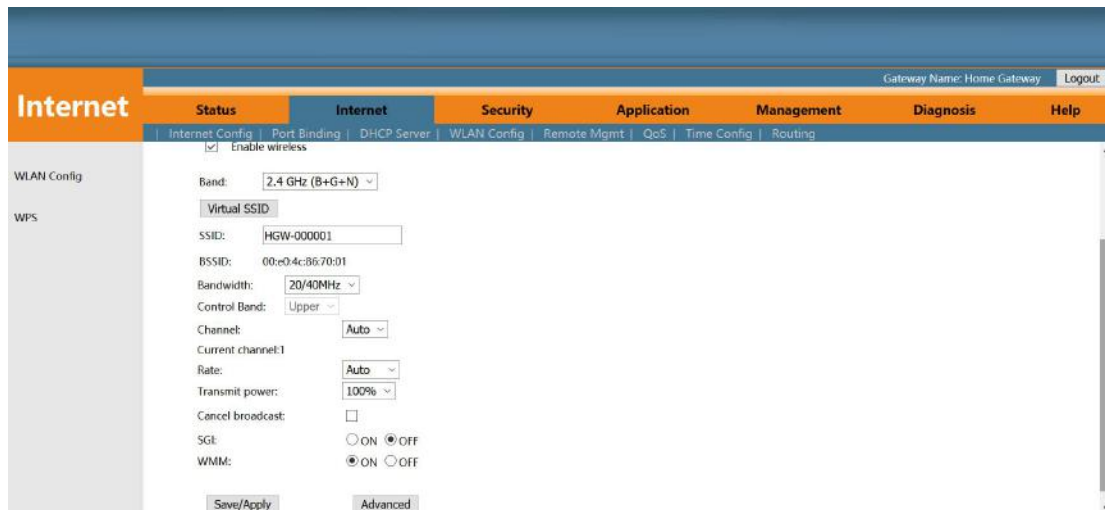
Gateway Name: Home Gateway Logout

Internet

Status | Internet | Security | Application | Management | Diagnosis | Help

| Internet Config | Port Binding | DHCP Server | WLAN Config | Remote Mgmt | QoS | Time Config | Routing

WLAN Config

WPS

Enable wireless

Band: 2.4 GHz (B+G+N)

Virtual SSID

SSID: HGW-000001

BSSID: 00:e0:4c:86:70:01

Bandwidth: 20/40MHz

Control Band: Upper

Channel: Auto

Current channel:1

Rate: Auto

Transmit power: 100%

Cancel broadcast:

SGI: ON OFF

WMM: ON OFF

Save/Apply Advanced